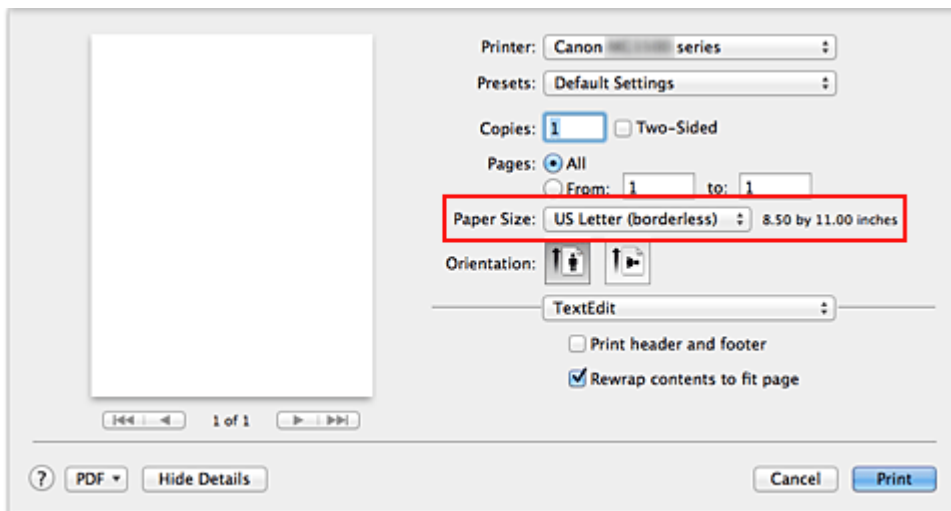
Printer: Canon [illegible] series

Presets: Default Settings

Copies: 1 Two-Sided

Pages: All

From: 1 to: 1

Paper Size: US Letter (borderless) 8.50 by 11.00 inches

Orientation:

TextEdit

Print header and footer

Rewrap contents to fit page

1 of 1

? PDF Hide Details

Cancel Print